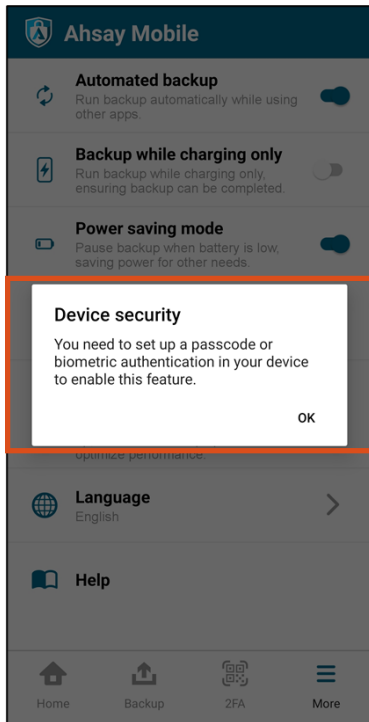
Ahsay Mobile

Automated backup
Run backup automatically while using other apps.

Backup while charging only
Run backup while charging only, ensuring backup can be completed.

Power saving mode
Pause backup when battery is low, saving power for other needs.

Device security
You need to set up a passcode or biometric authentication in your device to enable this feature.

OK

optimize performance.

Language
English

Help

Home
Backup
2FA
More